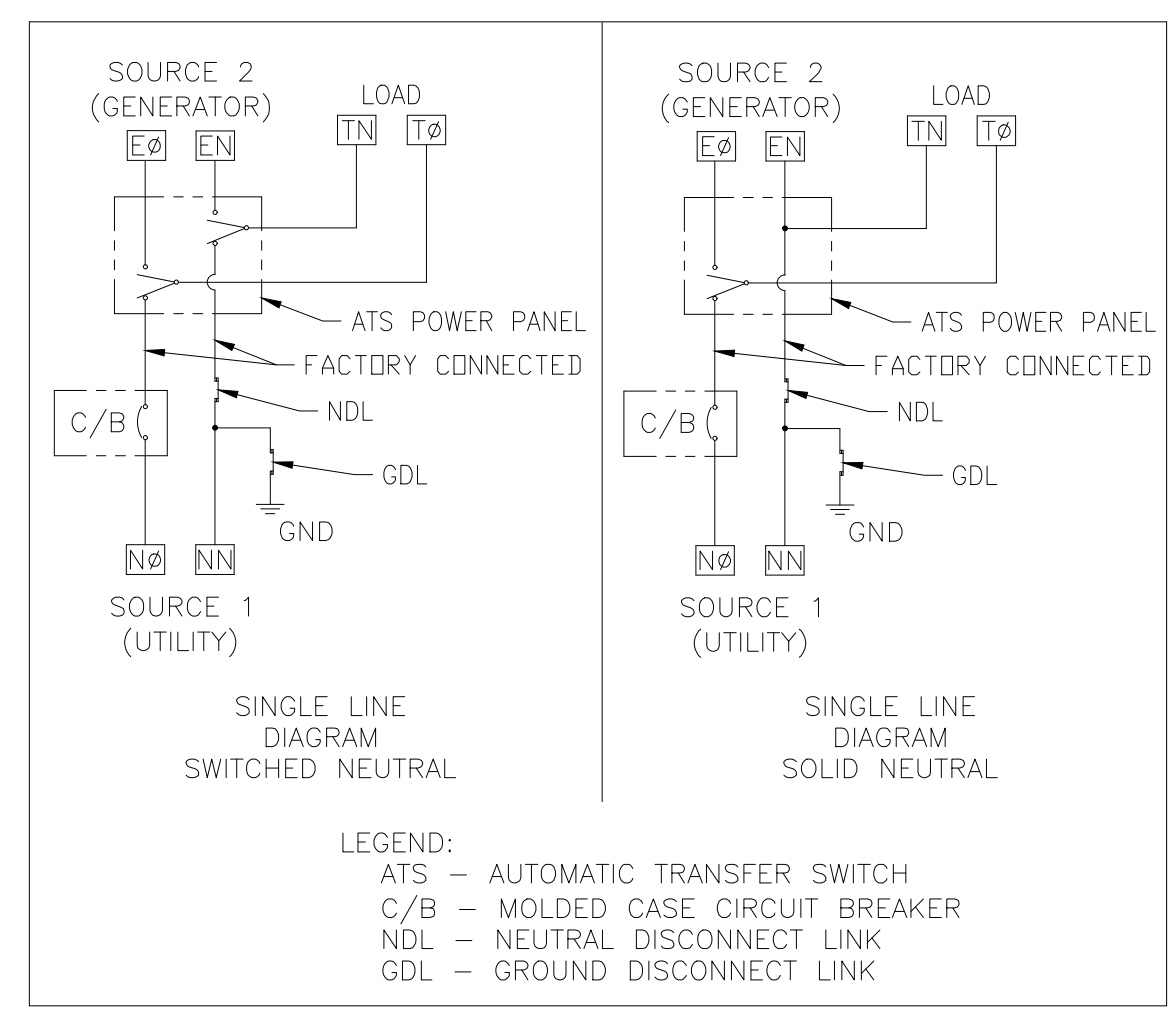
SOURCE 2
(GENERATOR)

EØ EN

LOAD

TN TØ

ATS POWER PANEL

FACTORY CONNECTED

C/B

NDL

GDL

GND

NØ NN

SOURCE 1
(UTILITY)

SINGLE LINE
DIAGRAM
SWITCHED NEUTRAL

SOURCE 2
(GENERATOR)

EØ EN

LOAD

TN TØ

ATS POWER PANEL

FACTORY CONNECTED

C/B

NDL

GDL

GND

NØ NN

SOURCE 1
(UTILITY)

SINGLE LINE
DIAGRAM
SOLID NEUTRAL

LEGEND:
ATS – AUTOMATIC TRANSFER SWITCH
C/B – MOLDED CASE CIRCUIT BREAKER
NDL – NEUTRAL DISCONNECT LINK
GDL – GROUND DISCONNECT LINK